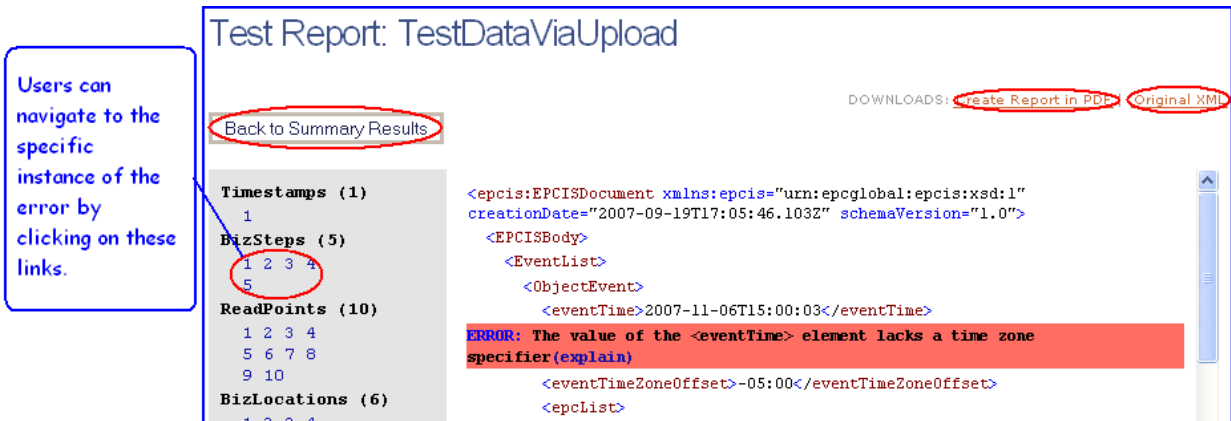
Users can navigate to the specific instance of the error by clicking on these links.

Test Report: TestDataViaUpload

DOWNLOADS: Create Report in PDF Original XML

Back to Summary Results

Timestamps (1)
1
BizSteps (5)
1 2 3 4
5
ReadPoints (10)
1 2 3 4
5 6 7 8
9 10
BizLocations (6)
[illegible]

<epcis:EPCISDocument xmlns:epcis="urn:epcglobal:epcis:xsd:1" creationDate="2007-09-19T17:05:46.103Z" schemaVersion="1.0">
<EPCISBody>
<EventList>
<ObjectEvent>
<eventTime>2007-11-06T15:00:03</eventTime>
ERROR: The value of the <eventTime> element lacks a time zone specifier(explain)
<eventTimeZoneOffset>-05:00</eventTimeZoneOffset>
<epcList>